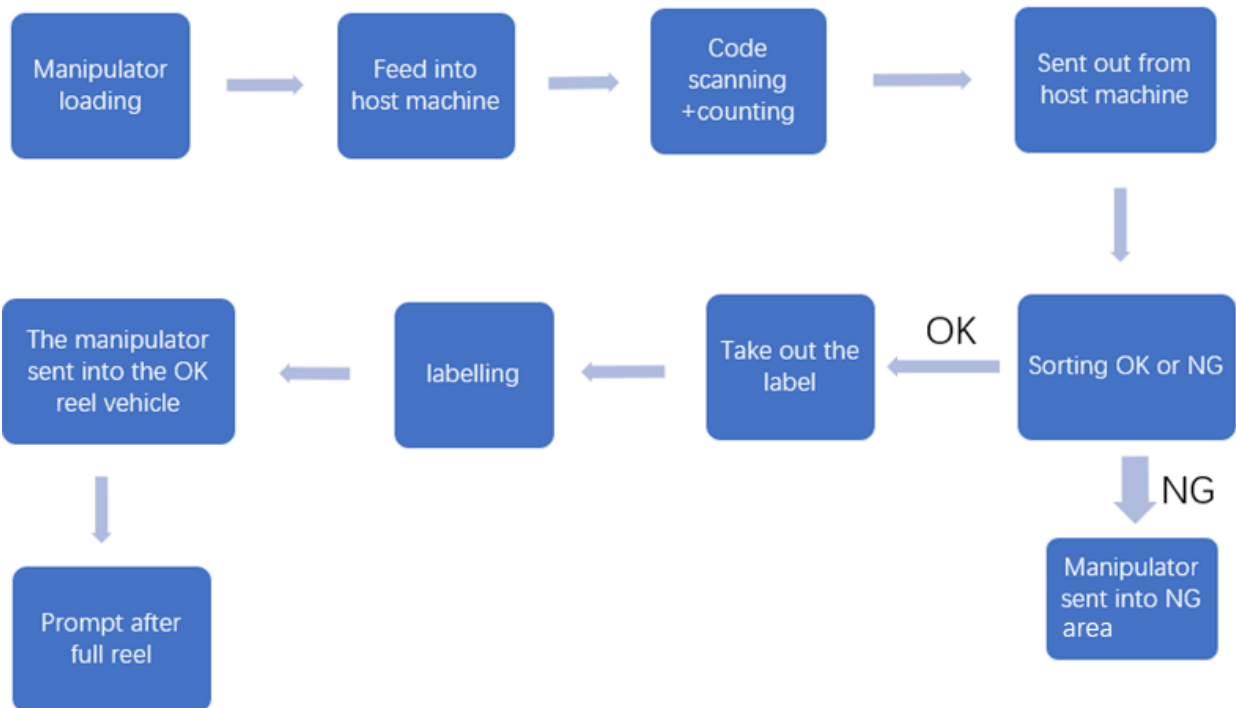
Manipulator loading

Feed into host machine

Code scanning +counting

Sent out from host machine

Sorting OK or NG

OK

Take out the label

labelling

The manipulator sent into the OK reel vehicle

Prompt after full reel

NG

Manipulator sent into NG area